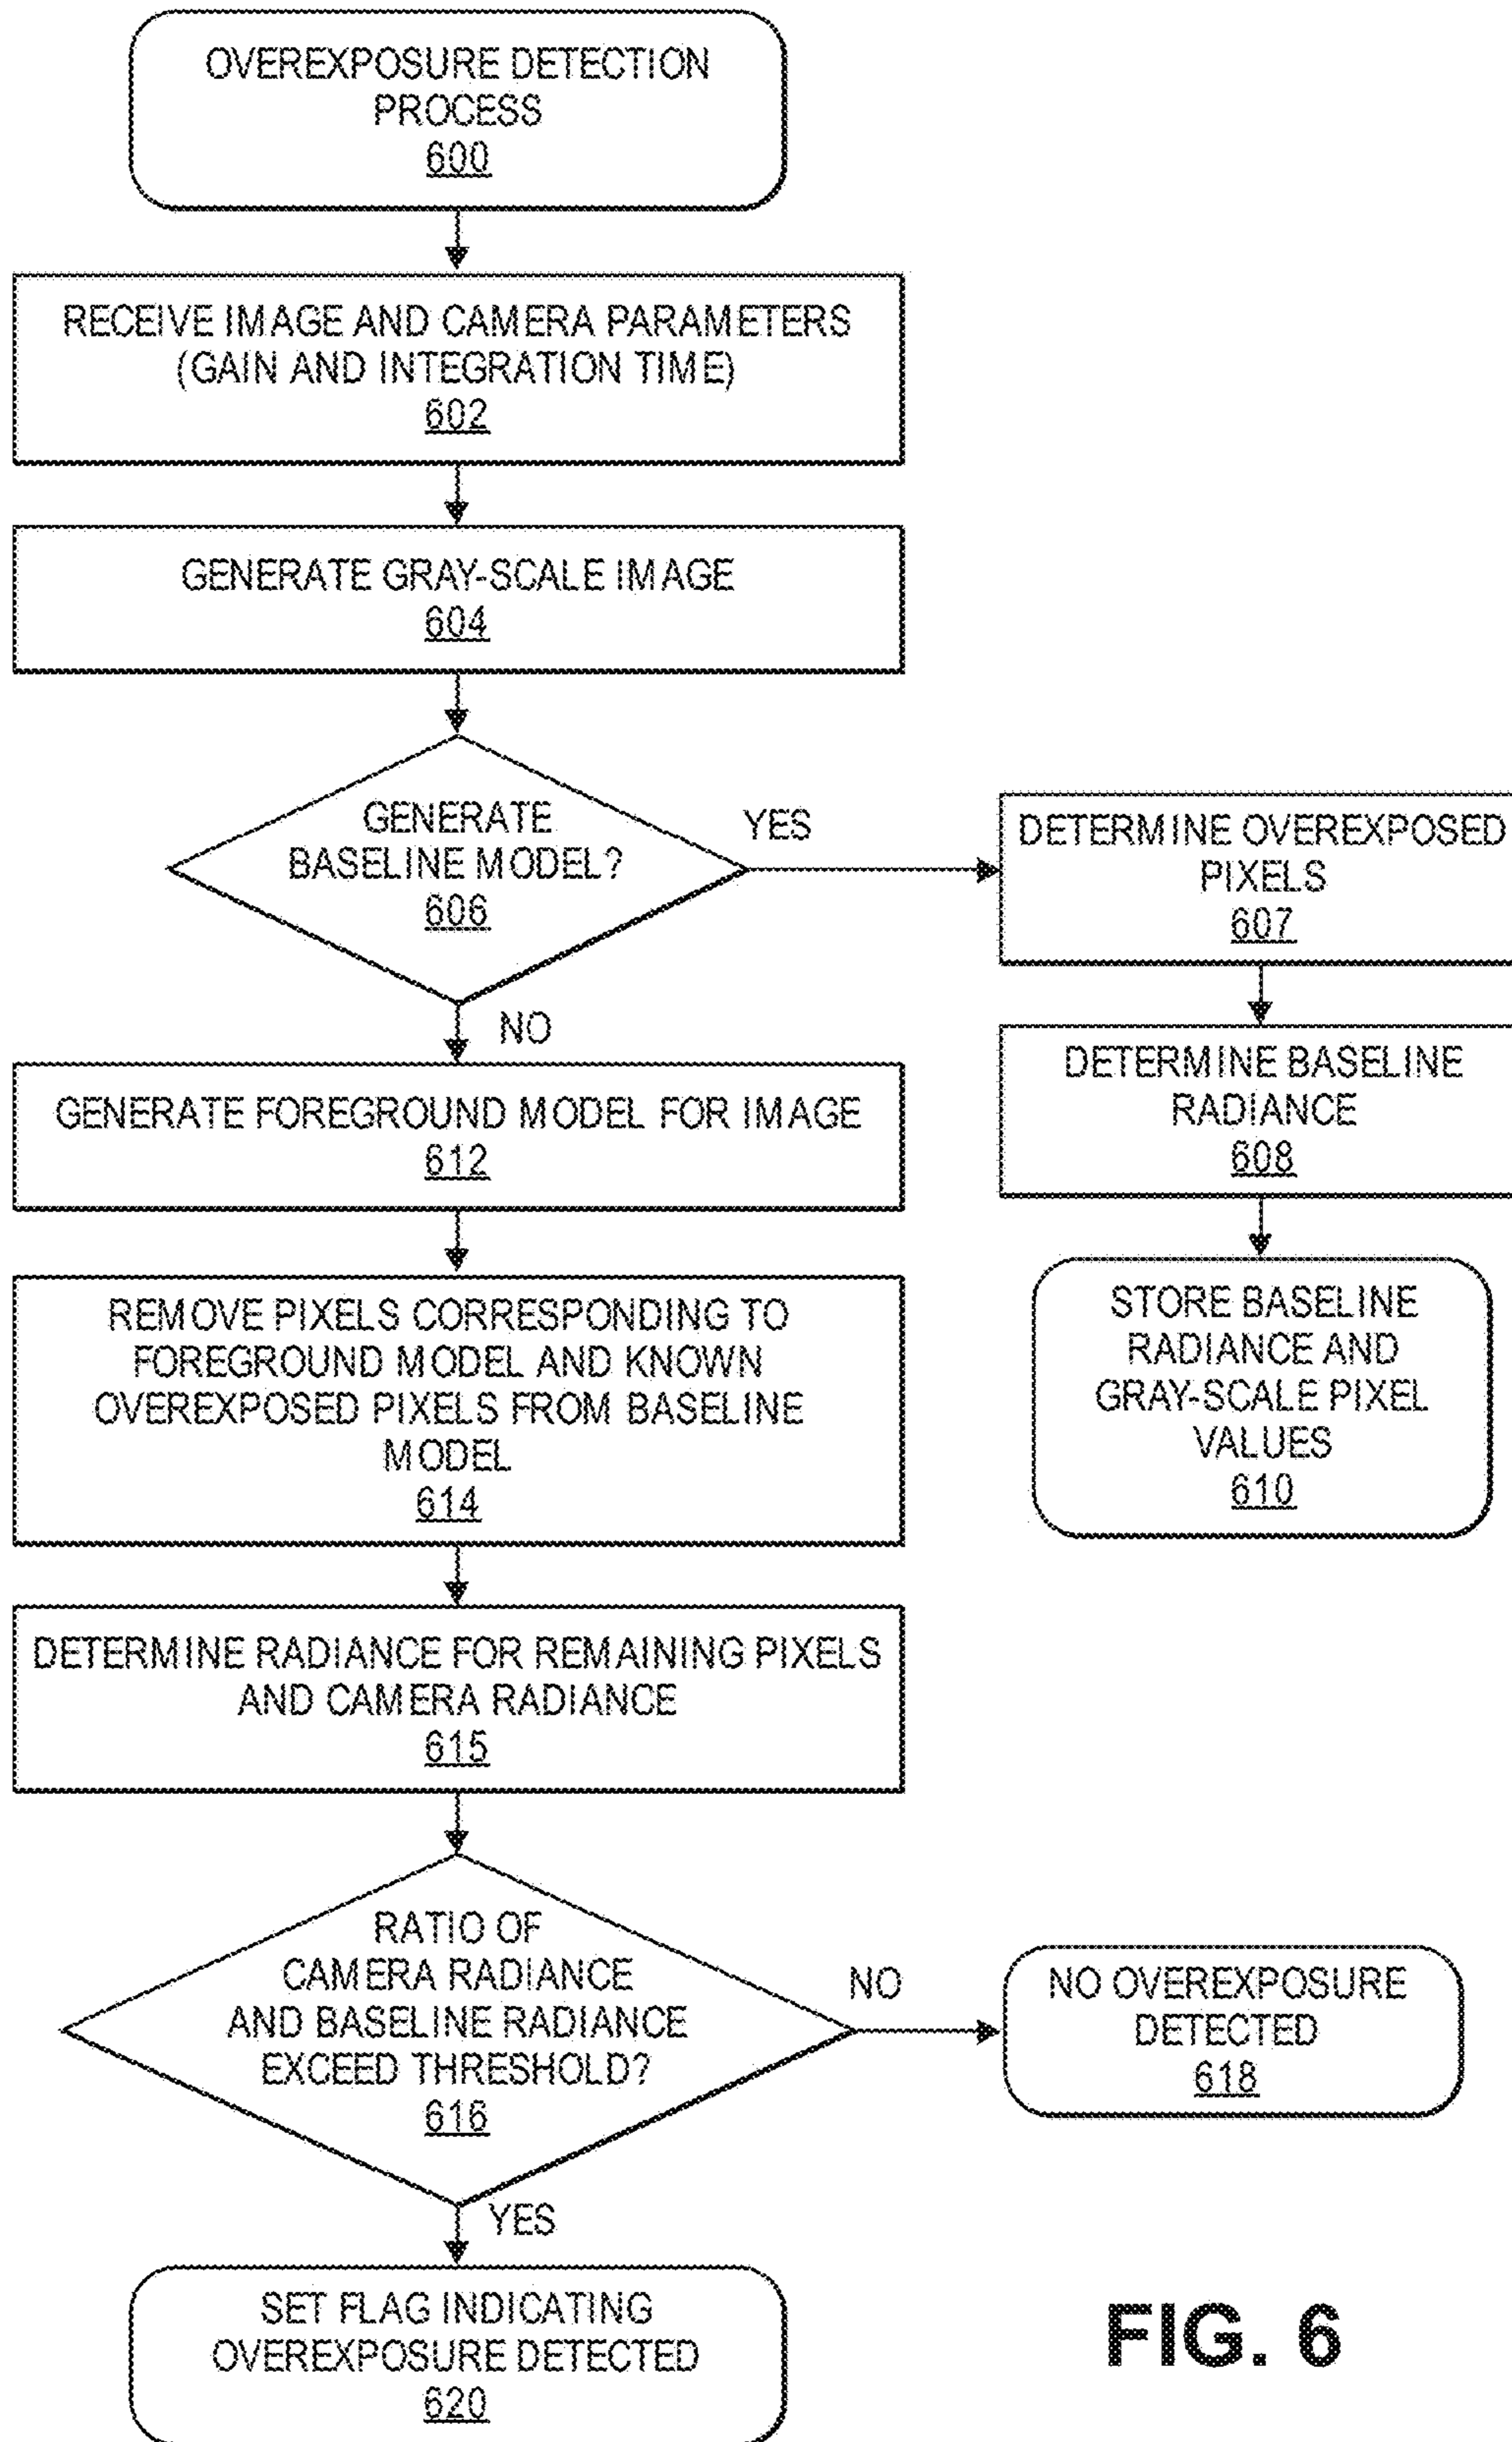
OVEREXPOSURE DETECTION PROCESS
600

RECEIVE IMAGE AND CAMERA PARAMETERS (GAIN AND INTEGRATION TIME)
602

GENERATE GRAY-SCALE IMAGE
604

GENERATE BASELINE MODEL?
606

YES

DETERMINE OVEREXPOSED PIXELS
607

DETERMINE BASELINE RADIANCE
608

STORE BASELINE RADIANCE AND GRAY-SCALE PIXEL VALUES
610

NO

GENERATE FOREGROUND MODEL FOR IMAGE
612

REMOVE PIXELS CORRESPONDING TO FOREGROUND MODEL AND KNOWN OVEREXPOSED PIXELS FROM BASELINE MODEL
614

DETERMINE RADIANCE FOR REMAINING PIXELS AND CAMERA RADIANCE
615

RATIO OF CAMERA RADIANCE AND BASELINE RADIANCE EXCEED THRESHOLD?
616

NO

NO OVEREXPOSURE DETECTED
618

YES

SET FLAG INDICATING OVEREXPOSURE DETECTED
620

FIG. 6